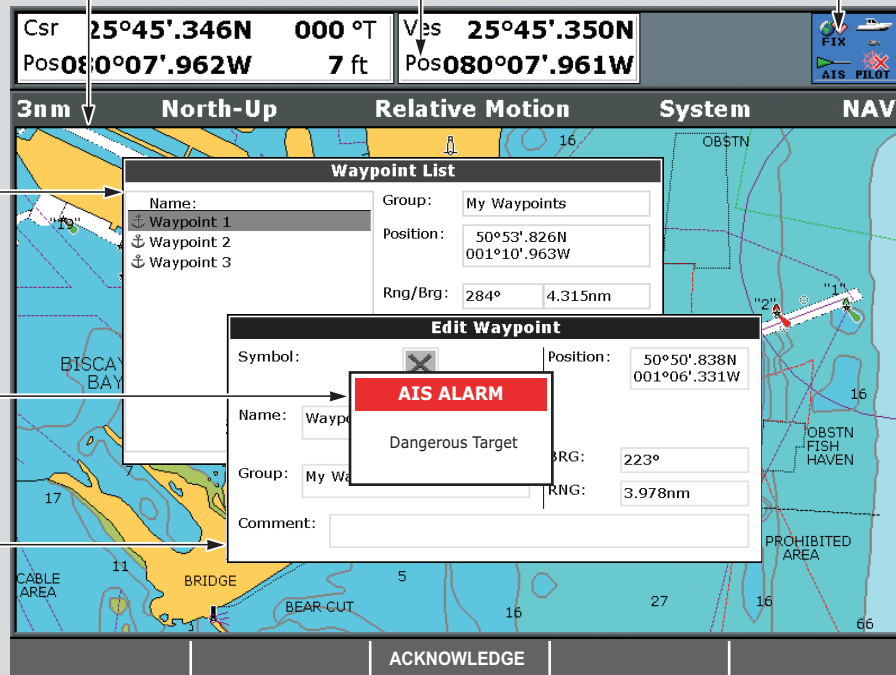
Csr 25°45'.346N 000 °T
Pos 080°07'.962W 7 ft

Ves 25°45'.350N
Pos 080°07'.961W

FIX
AIS PILOT

3nm North-Up Relative Motion System NAV

16
OBSTN

Waypoint List
Name:
Waypoint 1
Waypoint 2
Waypoint 3
Group: My Waypoints
Position: 50°53'.826N 001°10'.963W
Rng/Brg: 284° 4.315nm

"19"
"2" "1"

Edit Waypoint
Symbol:
Position: 50°50'.838N 001°06'.331W
Name: Waypo
Group: My Wa
BRG: 223°
RNG: 3.978nm
Comment:

AIS ALARM
Dangerous Target

BISCAY BAY
16
OBSTN FISH HAVEN
17
PROHIBITED AREA
CABLE AREA
11
BRIDGE
5
BEAR CUT
16
27
16
66

ACKNOWLEDGE